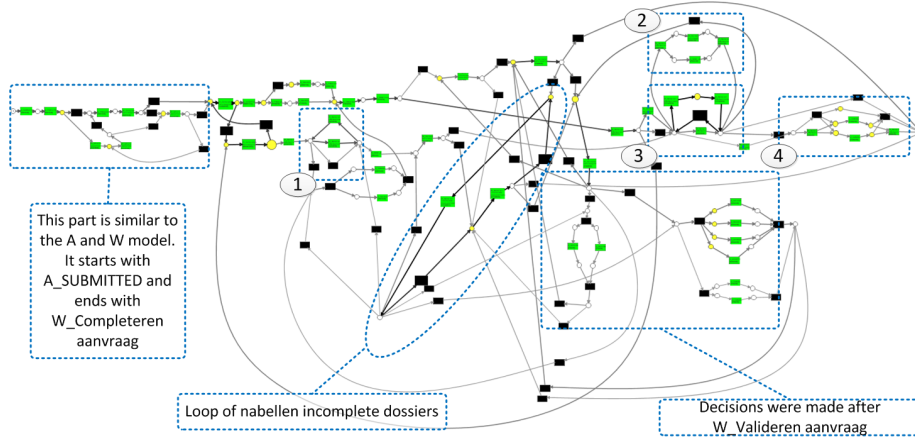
2

1

3

4

This part is similar to the A and W model. It starts with A_SUBMITTED and ends with W_Completeren aanvraag

Loop of nabellen incomplete dossiers

Decisions were made after W_Valideren aanvraag